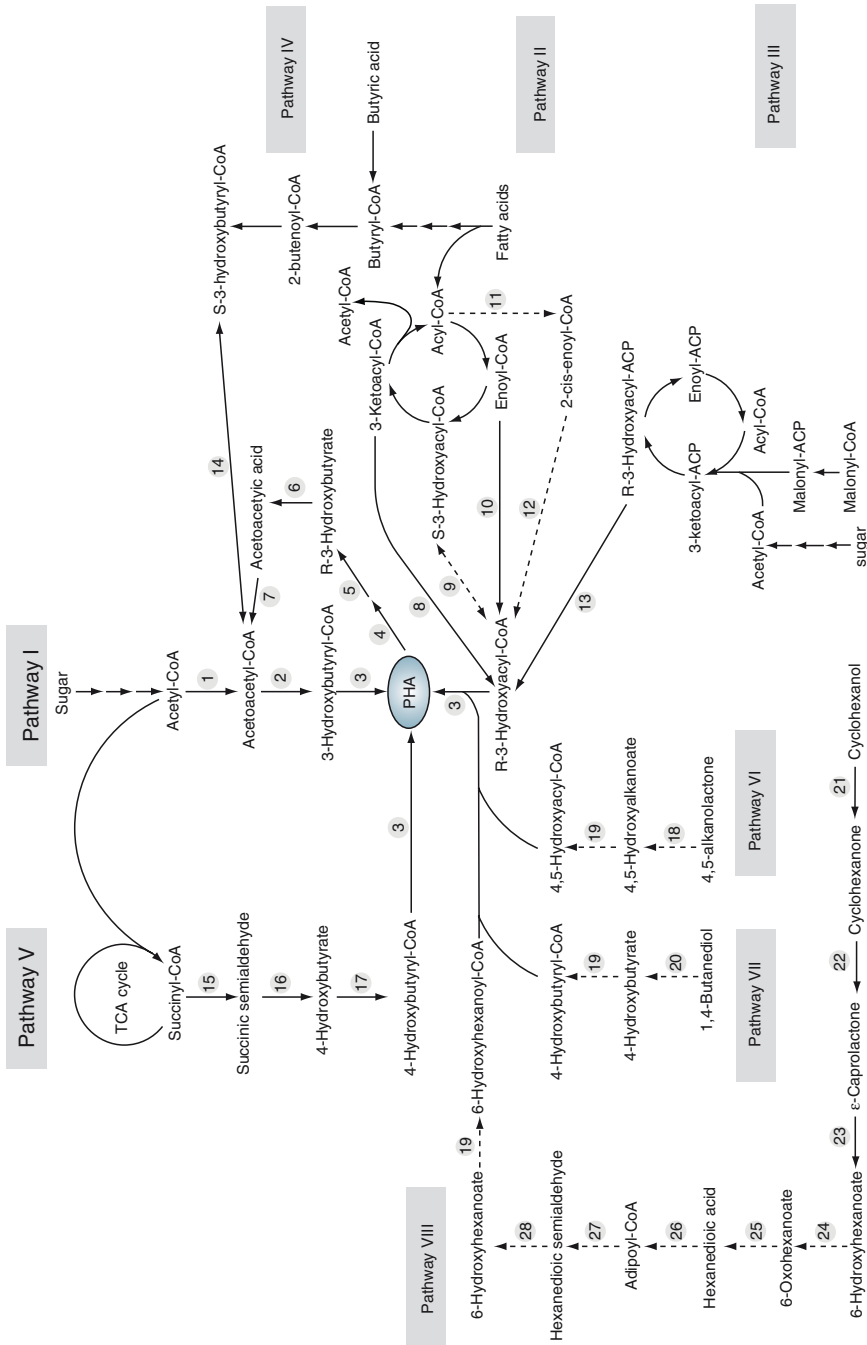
Pathway V

Pathway I

Pathway IV

Pathway II

Pathway III

Sugar

Acetyl-CoA

1

Acetoacetyl-CoA

2

3-Hydroxybutyryl-CoA

3

PHA

TCA cycle

Succinyl-CoA

15

Succinic semialdehyde

16

4-Hydroxybutyrate

17

4-Hydroxybutyryl-CoA

3

7

Acetoacetic acid

14

S-3-hydroxybutyryl-CoA

2-butenoyl-CoA

Butyryl-CoA

Butyric acid

Fatty acids

4

5

R-3-Hydroxybutyrate

6

Acetyl-CoA

3-Ketoacyl-CoA

Acyl-CoA

11

2-cis-enoyl-CoA

S-3-Hydroxyacyl-CoA

Enoyl-CoA

8

9

10

12

R-3-Hydroxyacyl-CoA

3

13

R-3-Hydroxyacyl-ACP

Enoyl-ACP

3-ketoacyl-ACP

Acyl-CoA

Malonyl-ACP

Malonyl-CoA

Acetyl-CoA

sugar

4,5-Hydroxyacyl-CoA

19

4,5-Hydroxyalkanoate

18

4,5-alkanolactone

Pathway VI

4-Hydroxybutyryl-CoA

19

4-Hydroxybutyrate

20

1,4-Butanediol

Pathway VII

6-Hydroxyhexanoyl-CoA

19

6-Hydroxyhexanoate

Pathway VIII

28

Hexanedioic semialdehyde

27

Adipoyl-CoA

26

Hexanedioic acid

25

6-Oxohexanoate

24

6-Hydroxyhexanoate

23

ε-Caprolactone

22

Cyclohexanone

21

Cyclohexanol